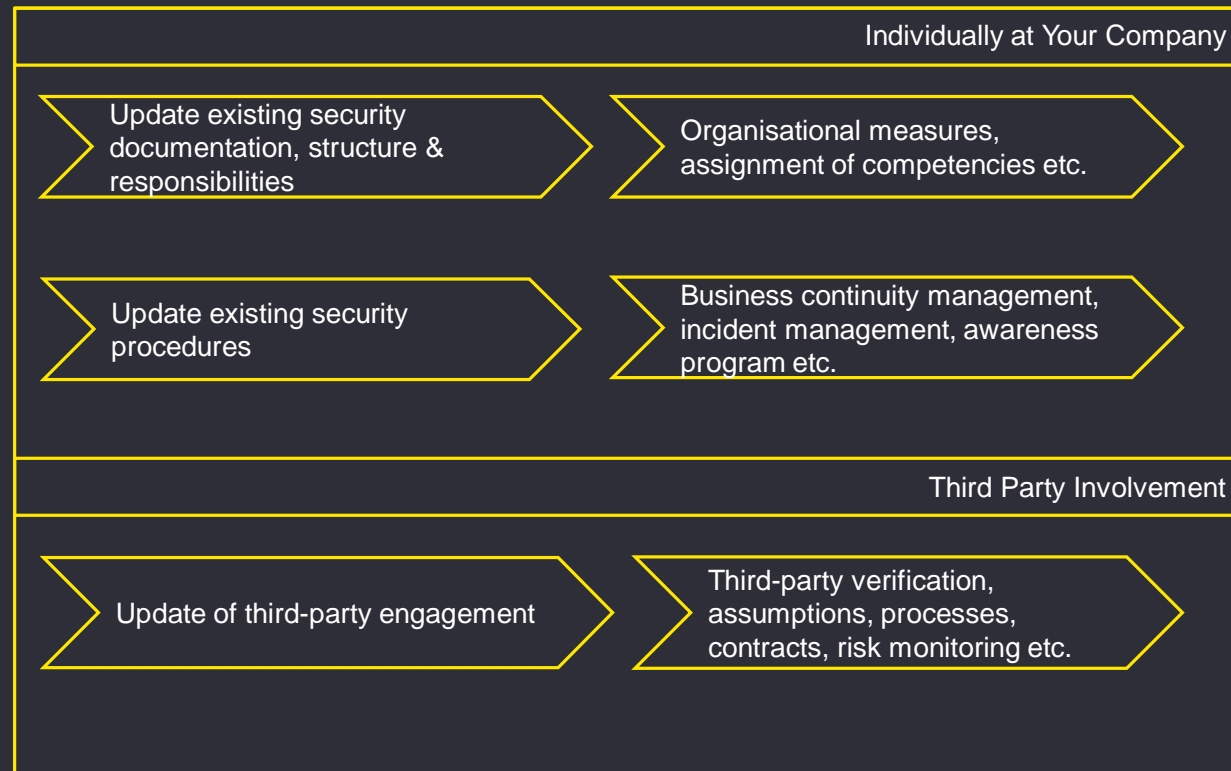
Individually at Your Company

Update existing security documentation, structure & responsibilities

Organisational measures, assignment of competencies etc.

Update existing security procedures

Business continuity management, incident management, awareness program etc.

Third Party Involvement

Update of third-party engagement

Third-party verification, assumptions, processes, contracts, risk monitoring etc.